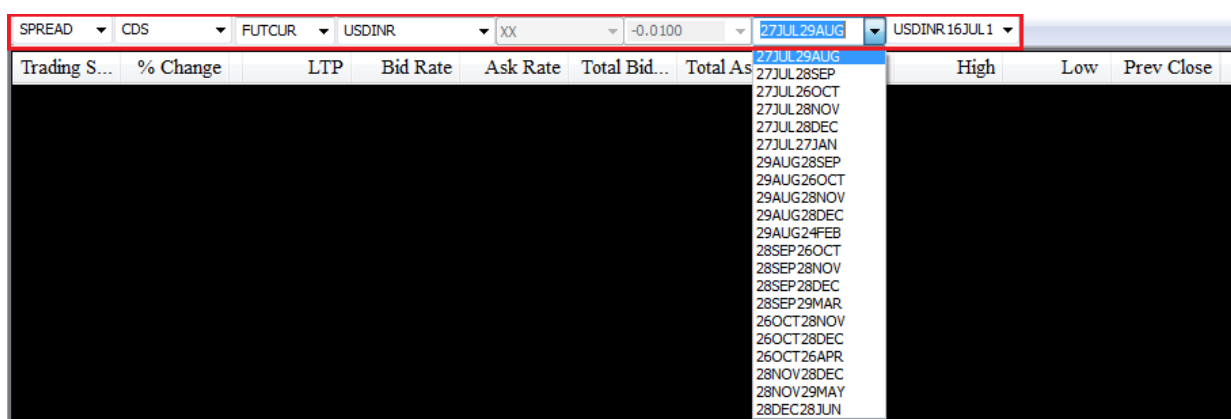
SPREAD CDS FUTCUR USDINR XX -0.0100 27JUL29AUG USDINR16JUL1

| Trading S... | % Change | LTP | Bid Rate | Ask Rate | Total Bid... | Total As | High | Low | Prev Close |
|---|---|---|---|---|---|---|---|---|---|

27JUL29AUG
27JUL28SEP
27JUL26OCT
27JUL28NOV
27JUL28DEC
27JUL27JAN
29AUG28SEP
29AUG26OCT
29AUG28NOV
29AUG28DEC
29AUG24FEB
28SEP26OCT
28SEP28NOV
28SEP28DEC
28SEP29MAR
26OCT28NOV
26OCT28DEC
26OCT26APR
28NOV28DEC
28NOV29MAY
28DEC28JUN